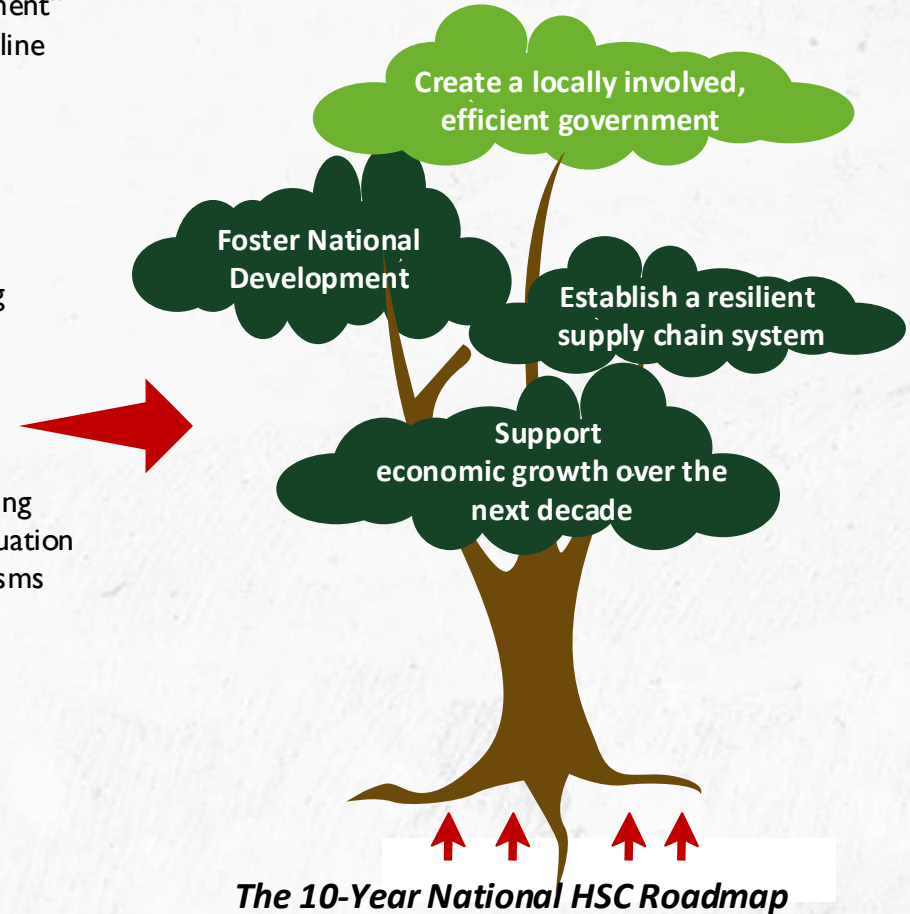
ment
line

g

ng
uation
sms

Create a locally involved, efficient government

Foster National Development

Establish a resilient supply chain system

Support economic growth over the next decade

The 10-Year National HSC Roadmap